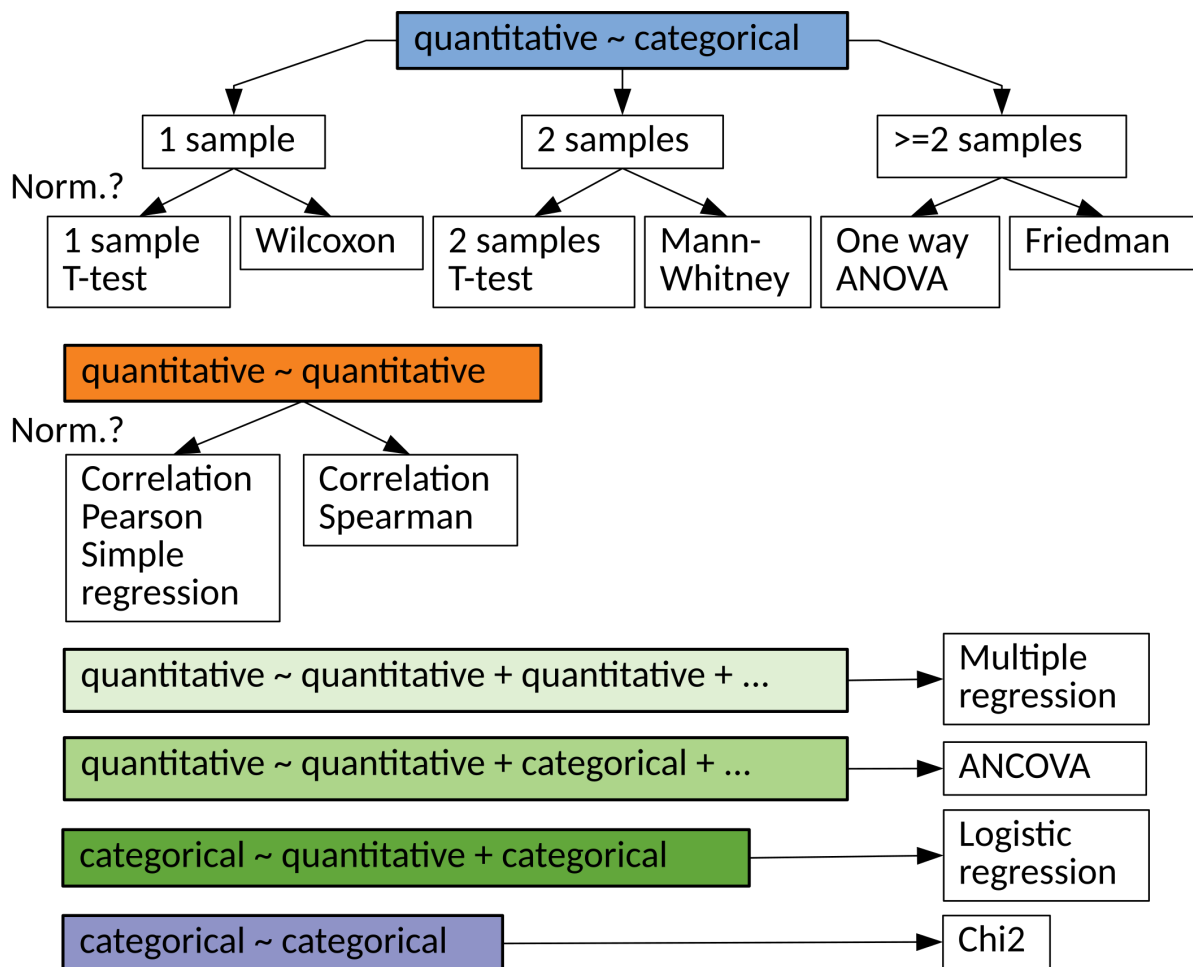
quantitative ~ categorical

1 sample

2 samples

>=2 samples

Norm.?

1 sample T-test

Wilcoxon

2 samples T-test

Mann-Whitney

One way ANOVA

Friedman

quantitative ~ quantitative

Norm.?

Correlation Pearson Simple regression

Correlation Spearman

quantitative ~ quantitative + quantitative + ...

Multiple regression

quantitative ~ quantitative + categorical + ...

ANCOVA

categorical ~ quantitative + categorical

Logistic regression

categorical ~ categorical

Chi2